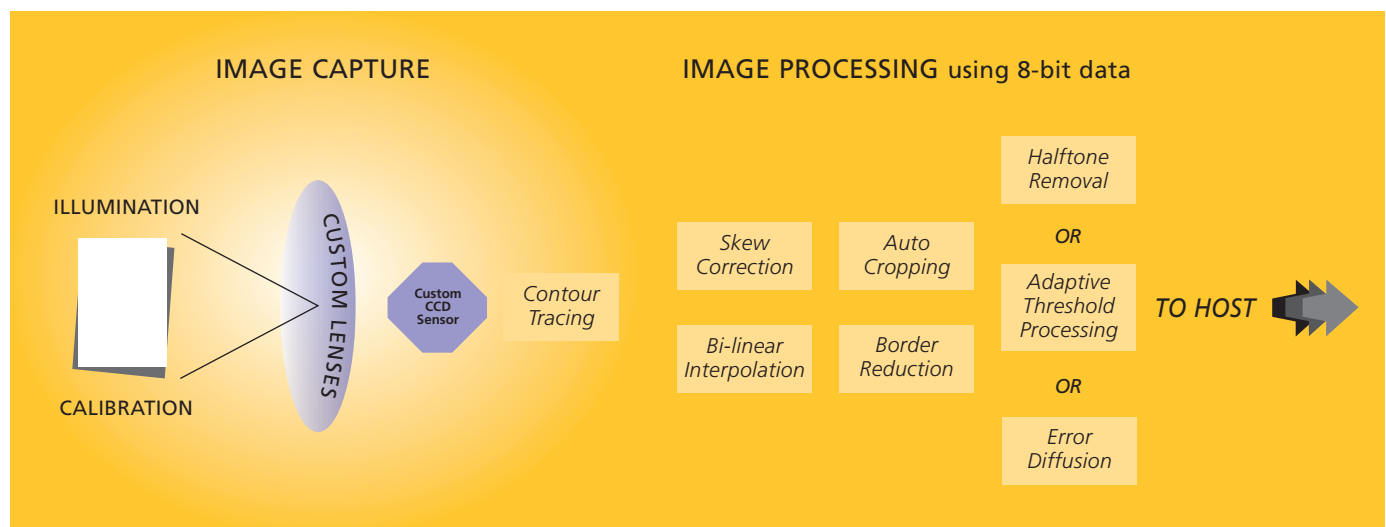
IMAGE CAPTURE

IMAGE PROCESSING using 8-bit data

ILLUMINATION

CALIBRATION

CUSTOM LENSES

Custom CCD Sensor

Contour Tracing

Skew Correction

Auto Cropping

Bi-linear Interpolation

Border Reduction

Halftone Removal

OR

Adaptive Threshold Processing

OR

Error Diffusion

TO HOST